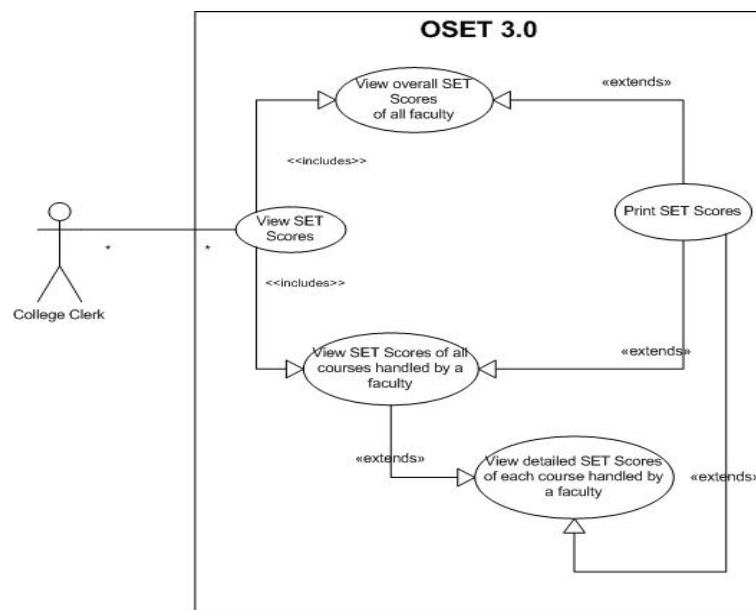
OSET 3.0

View overall SET Scores of all faculty

«extends»

<<includes>>

College Clerk

*

*

View SET Scores

Print SET Scores

<<includes>>

View SET Scores of all courses handled by a faculty

«extends»

«extends»

View detailed SET Scores of each course handled by a faculty

«extends»